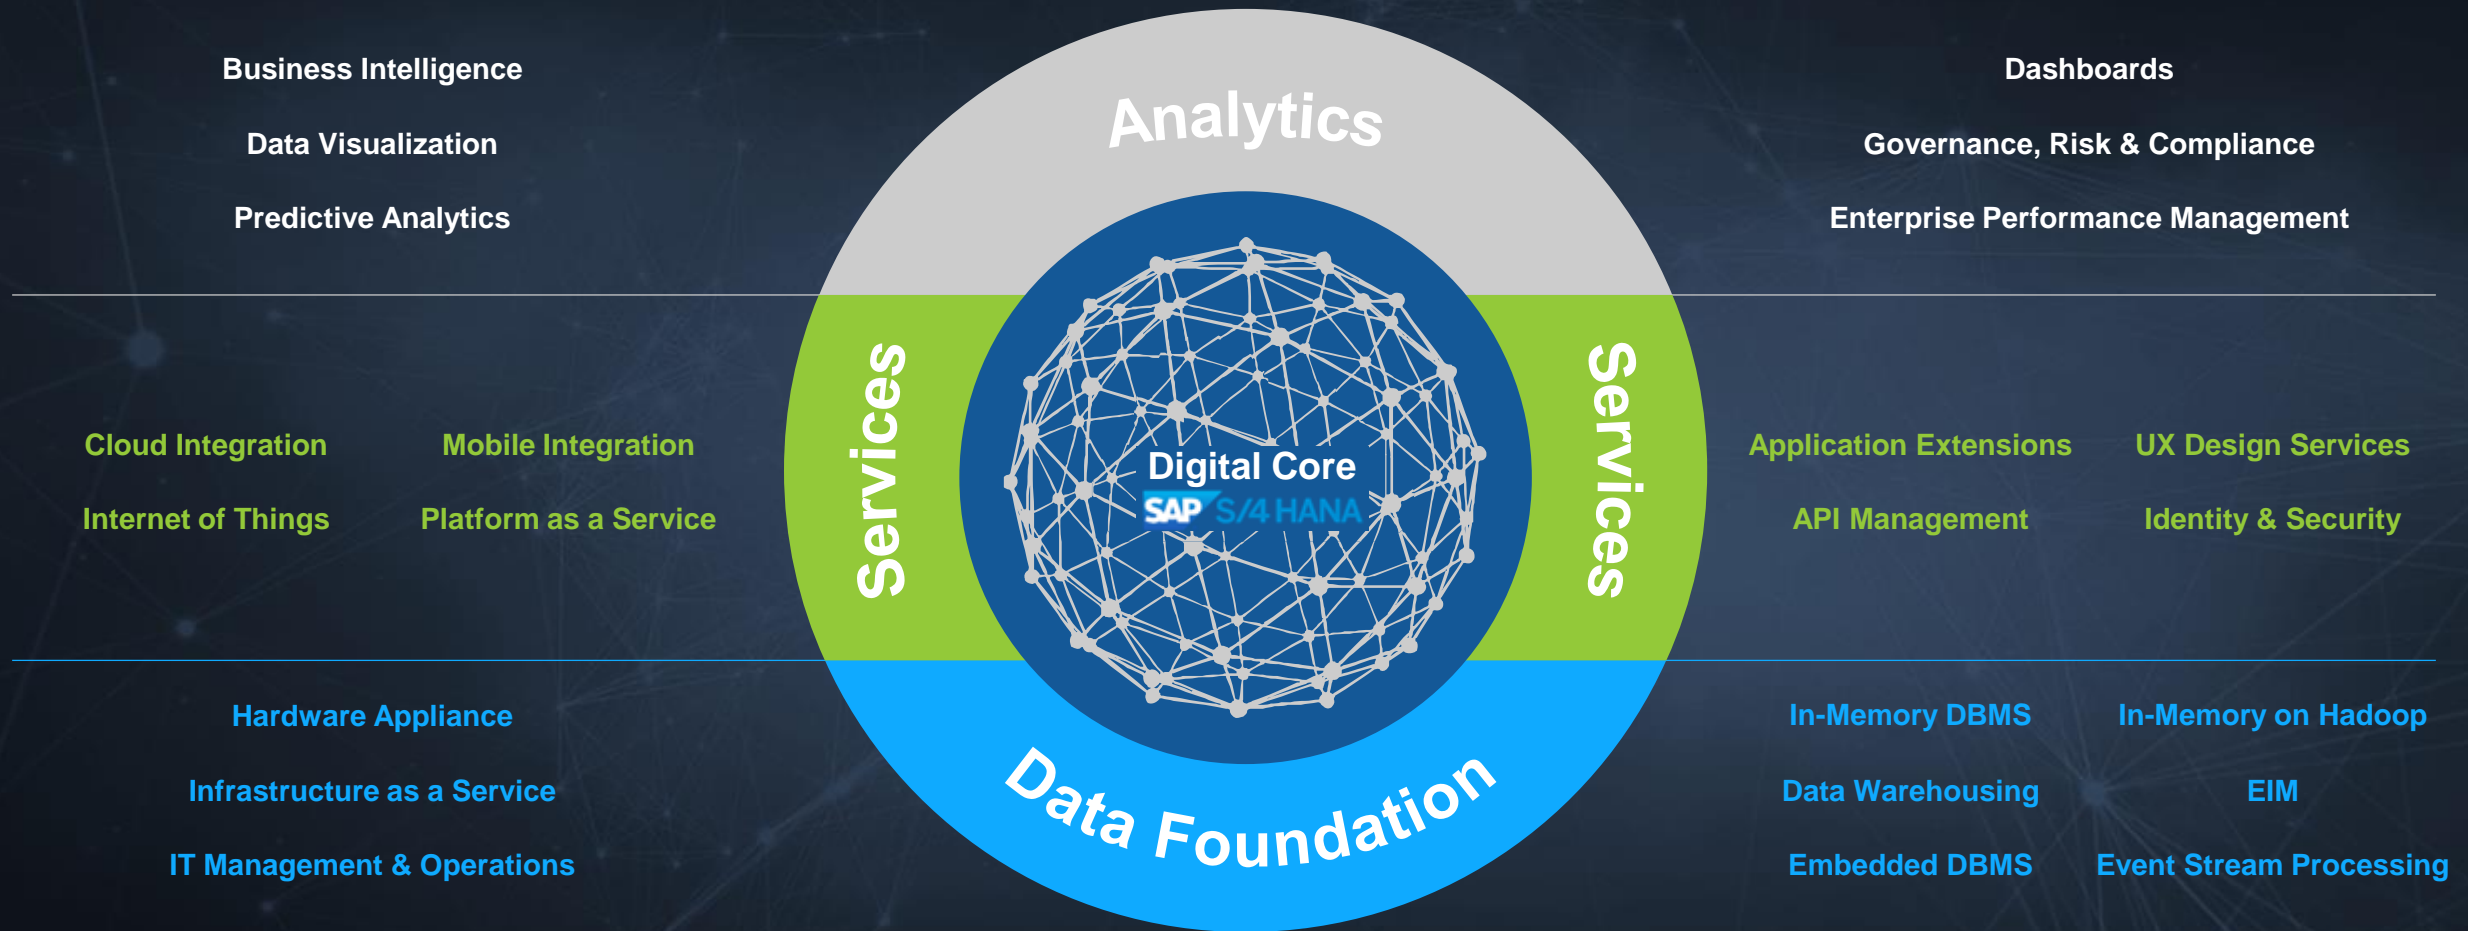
Business Intelligence

Data Visualization

Predictive Analytics

Analytics

Dashboards

Governance, Risk & Compliance

Enterprise Performance Management

Cloud Integration

Mobile Integration

Internet of Things

Platform as a Service

Services

Digital Core

SAP S/4 HANA

Services

Application Extensions

UX Design Services

API Management

Identity & Security

Hardware Appliance

Infrastructure as a Service

IT Management & Operations

Data Foundation

In-Memory DBMS

In-Memory on Hadoop

Data Warehousing

EIM

Embedded DBMS

Event Stream Processing